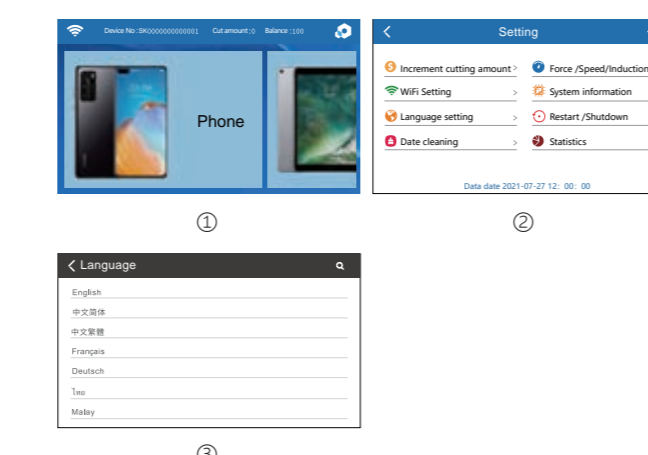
Device No :SK000000000001 Cut amount :0 Balance :100

Phone

①

Setting

Increment cutting amount >

Force /Speed/Induction

WiFi Setting >

System information

Language setting >

Restart /Shutdown

Date cleaning >

Statistics

Data date 2021-07-27 12: 00: 00

②

Language

English

中文简体

中文繁體

Français

Deutsch

ไทย

Malay

③